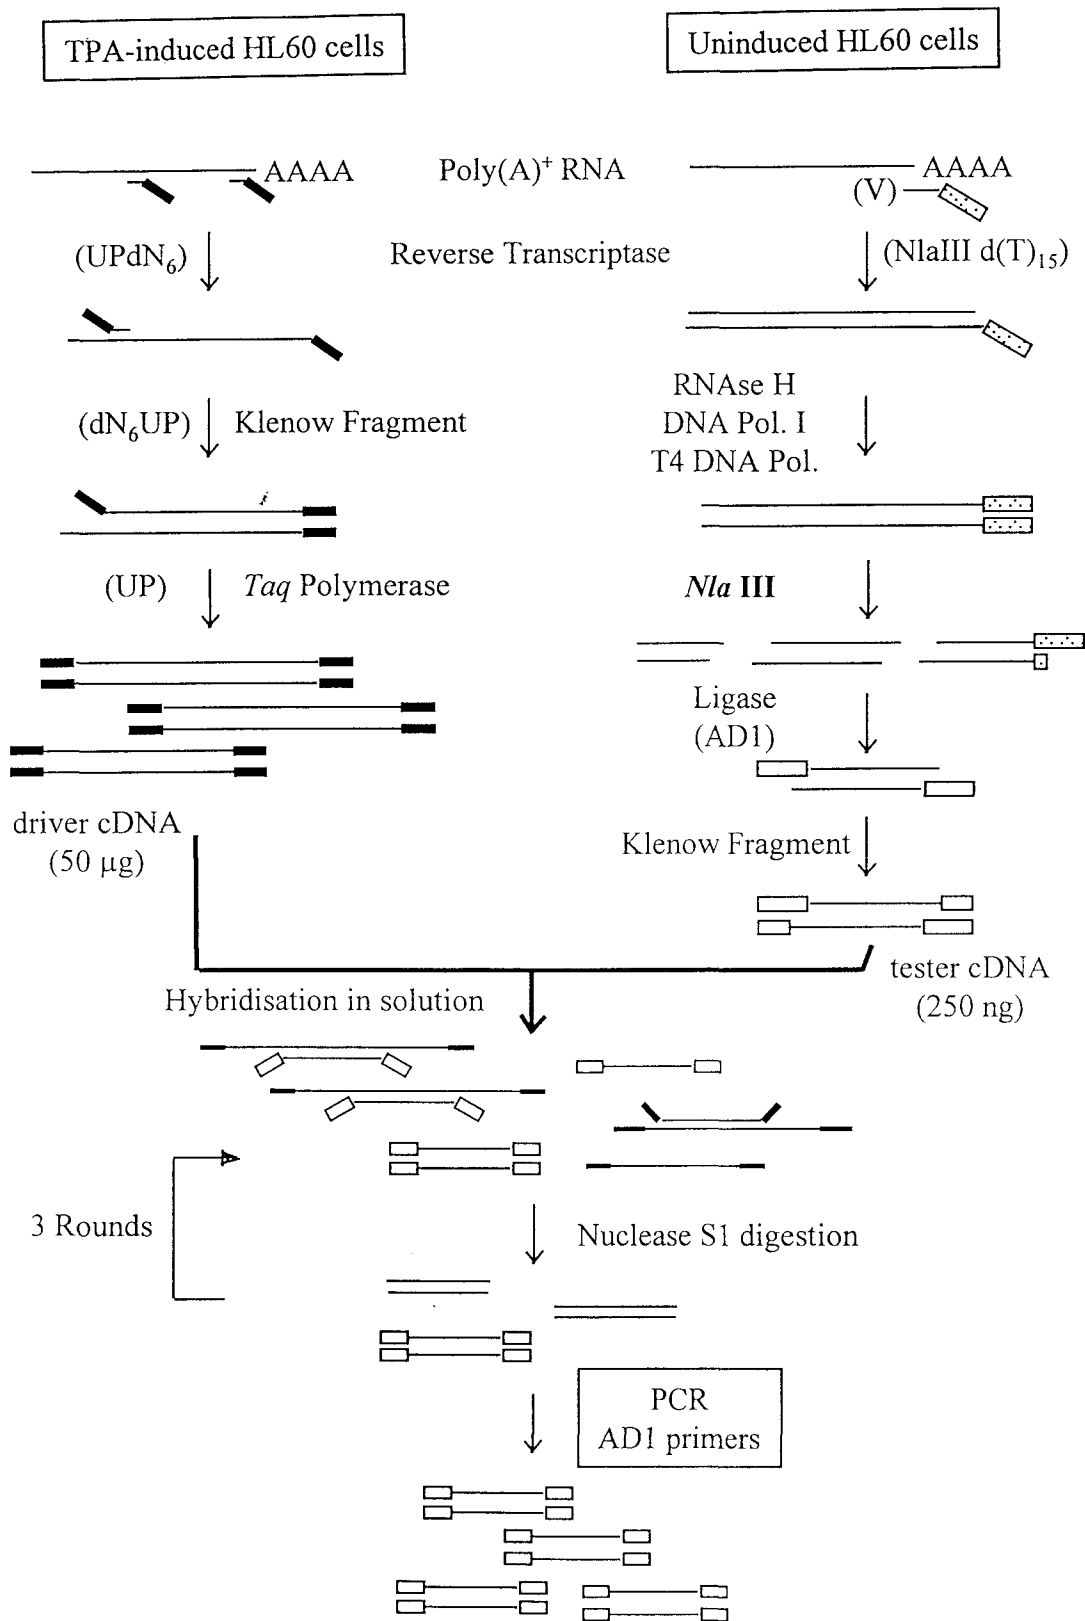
TPA-induced HL60 cells

Uninduced HL60 cells

AAAA

Poly(A)$^+$ RNA

AAAA

(V)

(UPdN$_6$)

Reverse Transcriptase

(NlaIII d(T)$_{15}$)

RNAse H
DNA Pol. I
T4 DNA Pol.

(dN$_6$UP)

Klenow Fragment

(UP)

Taq Polymerase

Nla III

Ligase
(AD1)

driver cDNA
(50 μg)

Klenow Fragment

tester cDNA
(250 ng)

Hybridisation in solution

3 Rounds

Nuclease S1 digestion

PCR
AD1 primers